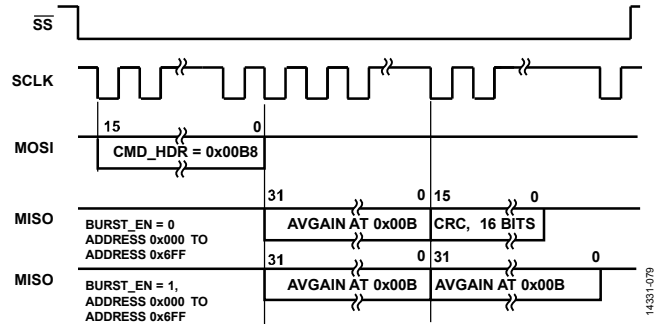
$\overline{SS}$

SCLK

15 0

MOSI CMD_HDR = 0x00B8

31 0 15 0

MISO BURST_EN = 0 ADDRESS 0x000 TO ADDRESS 0x6FF

AVGAIN AT 0x00B CRC, 16 BITS

31 0 31 0

MISO BURST_EN = 1, ADDRESS 0x000 TO ADDRESS 0x6FF

AVGAIN AT 0x00B AVGAIN AT 0x00B

14331-079